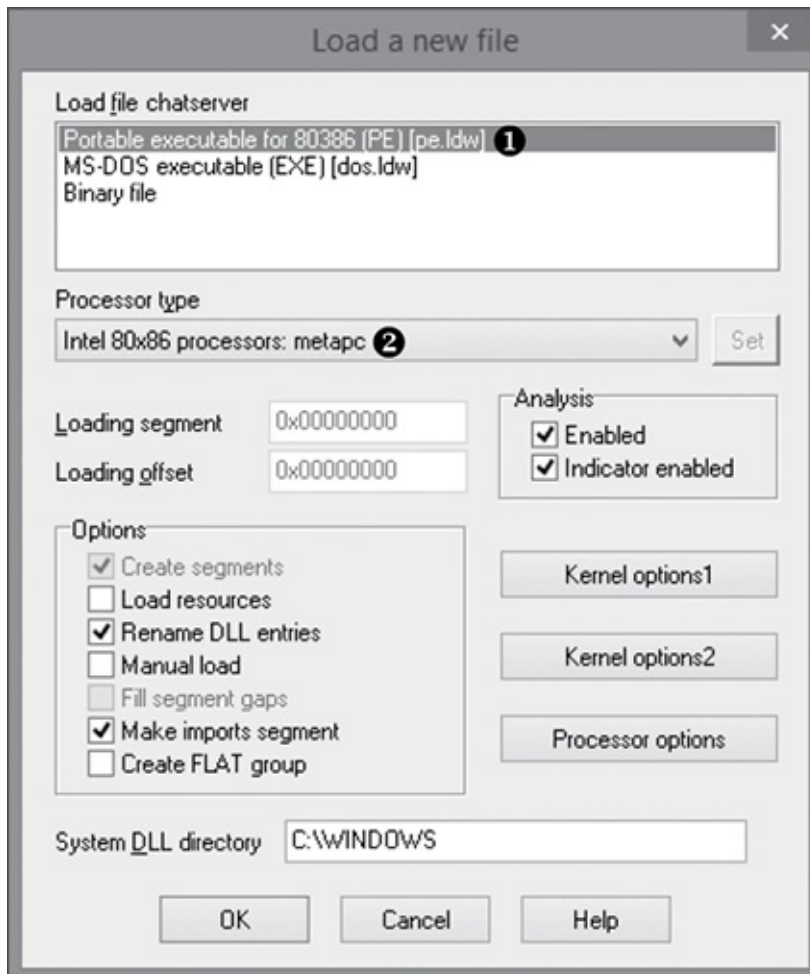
Load a new file ×

Load file chatserver

Portable executable for 80386 (PE) [pe.ldw] ❶
MS-DOS executable (EXE) [dos.ldw]
Binary file

Processor type

Intel 80x86 processors: metapc ❷ Set

Loading segment 0x00000000
Loading offset 0x00000000

Analysis
Enabled
Indicator enabled

Options
Create segments
Load resources
Rename DLL entries
Manual load
Fill segment gaps
Make imports segment
Create FLAT group

Kernel options1
Kernel options2
Processor options

System DLL directory C:\WINDOWS

OK Cancel Help